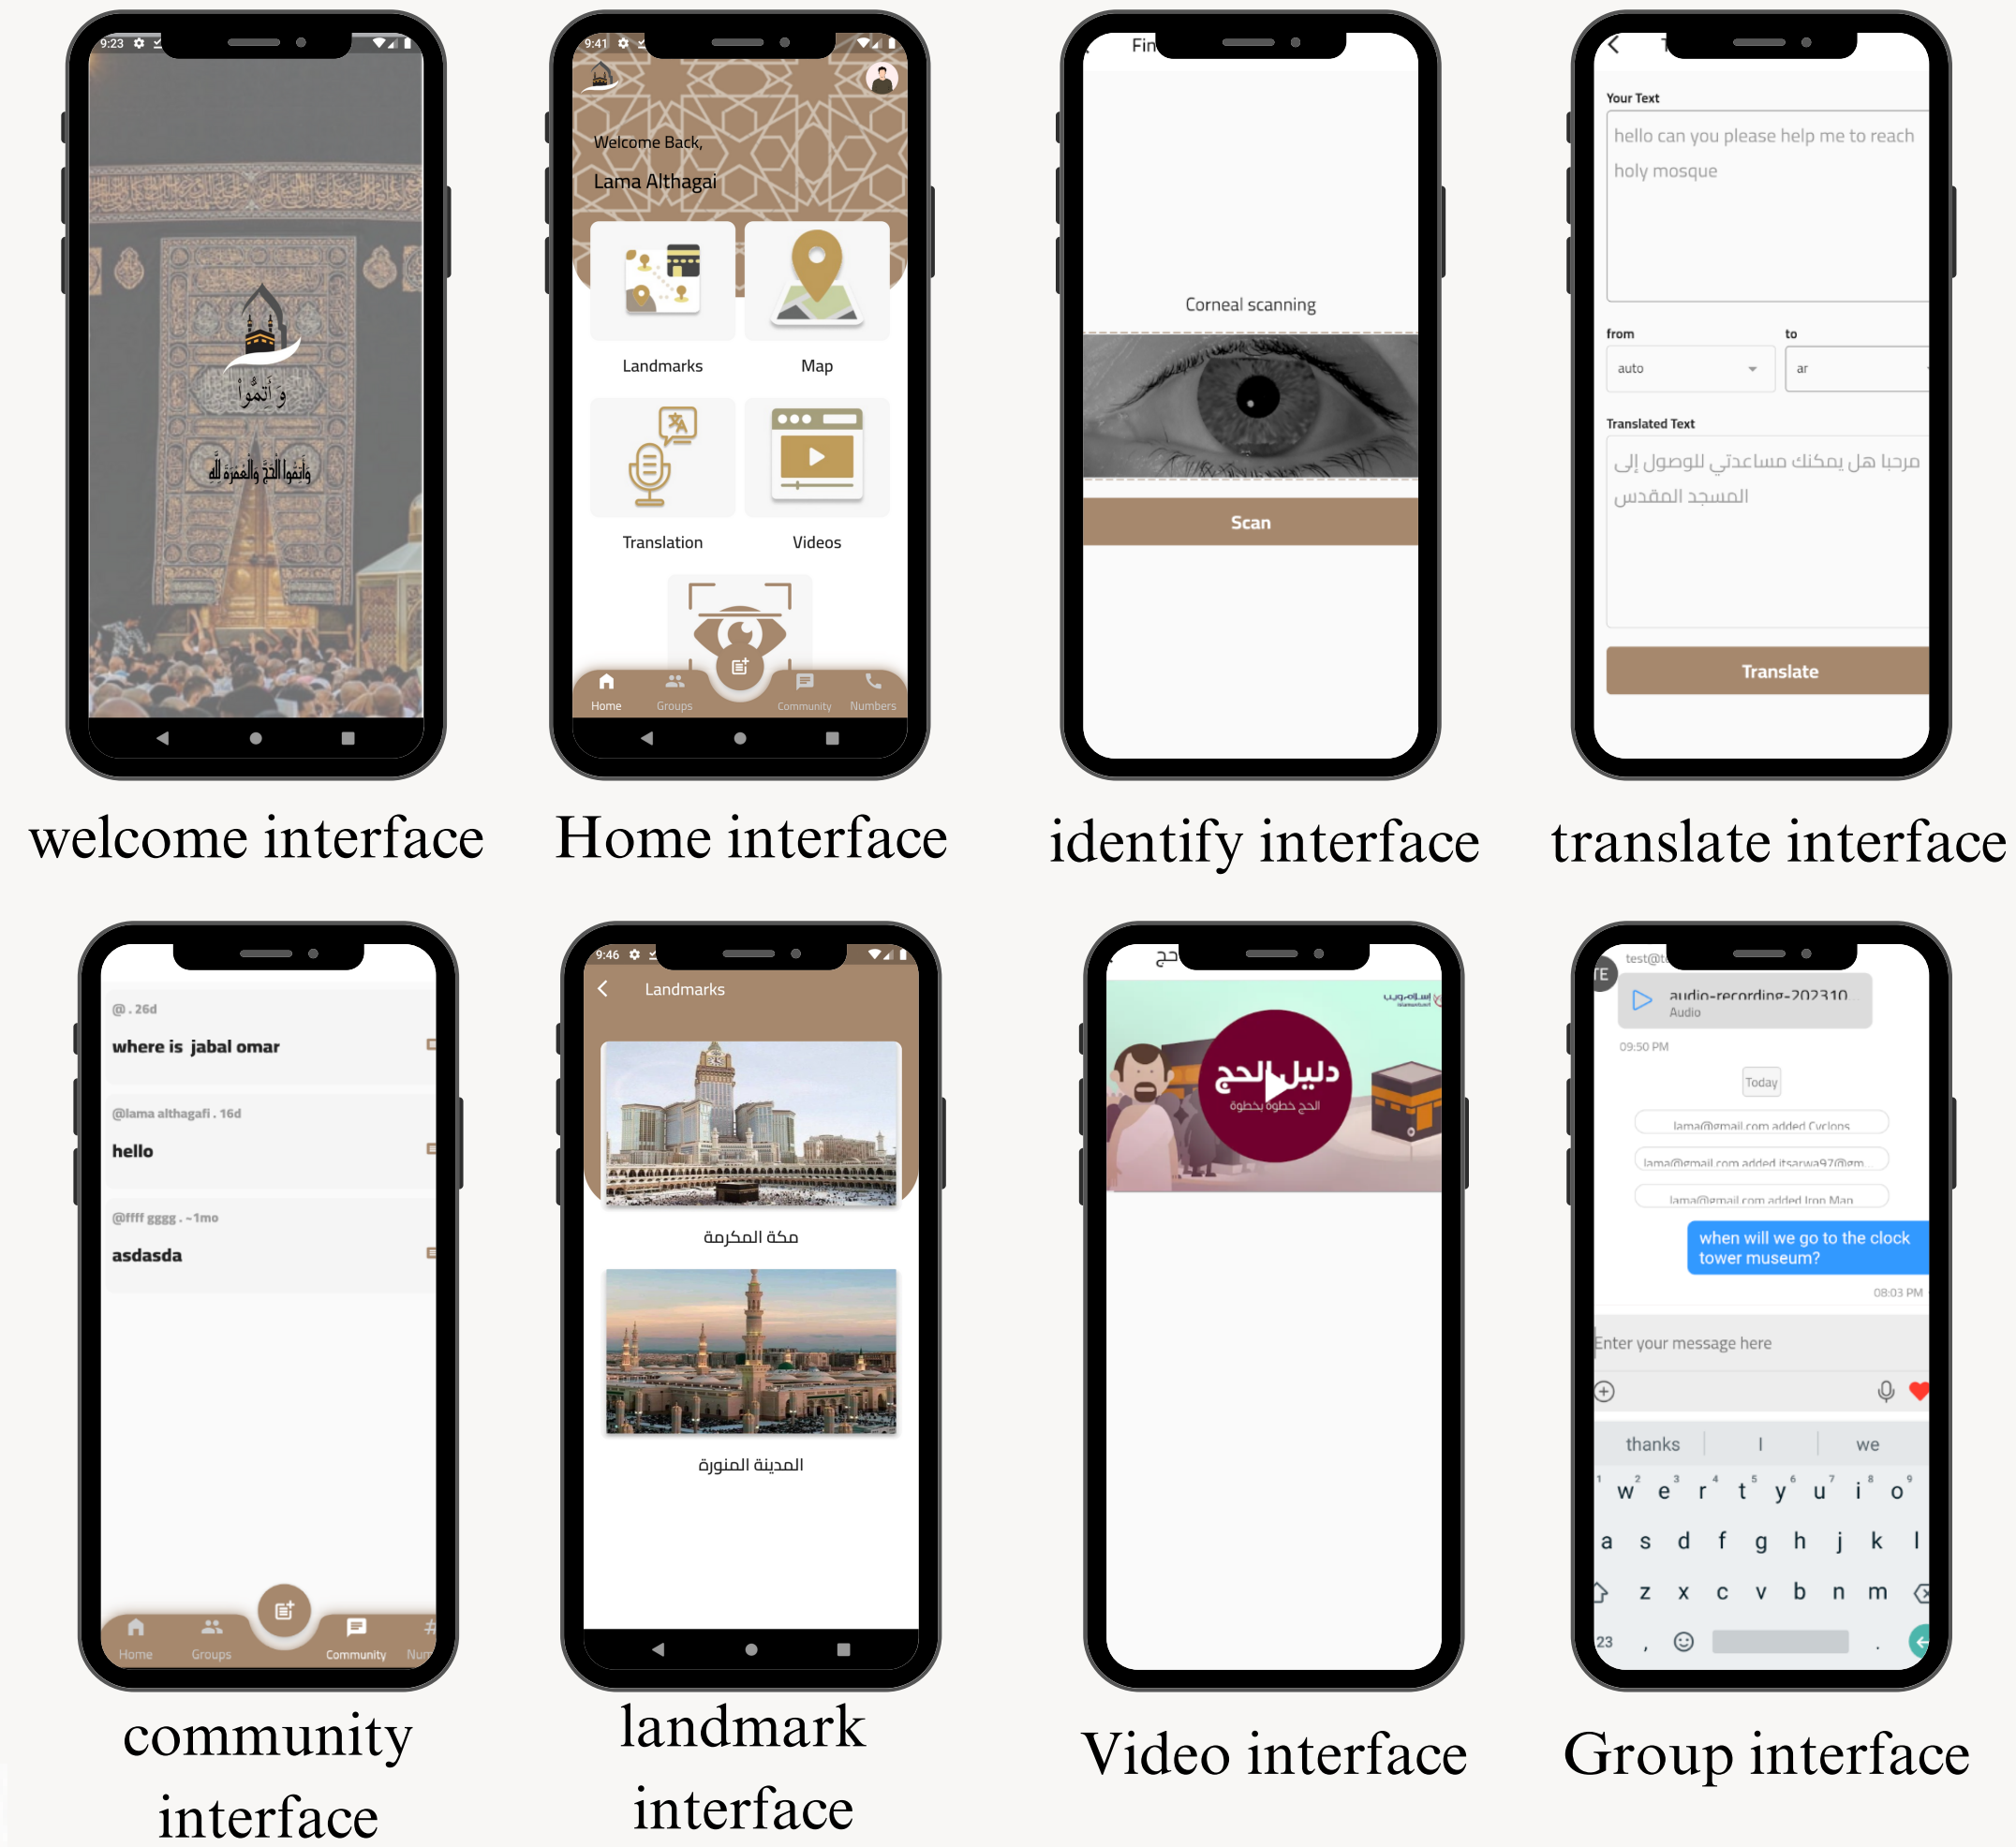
9:23

وَ أَتِمُّوا

وأتموا الحج والعمرة لله

welcome interface

9:41

Welcome Back,

Lama Althagai

Landmarks

Map

Translation

Videos

Home Groups Community Numbers

Home interface

Fin

Corneal scanning

Scan

identify interface

Your Text

hello can you please help me to reach holy mosque

from

auto

to

ar

Translated Text

مرحبا هل يمكنك مساعدتي للوصول إلى المسجد المقدس

Translate

translate interface

@ . 26d

where is jabal omar

@lama althagafi . 16d

hello

@ffff gggg . ~1mo

asdasda

Home Groups Community Num

community interface

9:46

Landmarks

مكة المكرمة

المدينة المنورة

landmark interface

حج

دليل الحج

الحج خطوة بخطوة

Video interface

test@t

TE

audio-recording-202310

Audio

09:50 PM

Today

lama@gmail.com added Cyclops

lama@gmail.com added itsarwa97@gm

lama@gmail.com added Iron Man

when will we go to the clock tower museum?

08:03 PM

Enter your message here

thanks I we

1 w 2 e 3 r 4 t 5 y 6 u 7 i 8 o 9

a s d f g h j k l

z x c v b n m

23 , .

Group interface